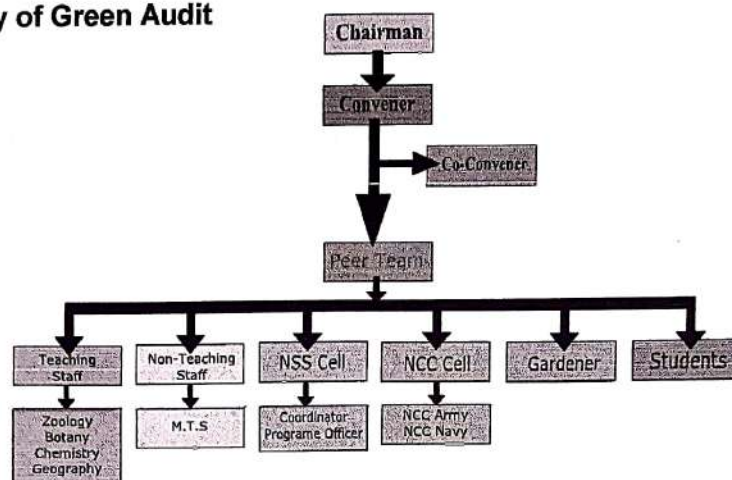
y of Green Audit

Chairman

Convener

Co-Convener

Peer Team

Teaching Staff

Zoology
Botany
Chemistry
Geography

Non-Teaching Staff

M.T.S

NSS Cell

Coordinator
Programe Officer

NCC Cell

NCC Army
NCC Navy

Gardener

Students